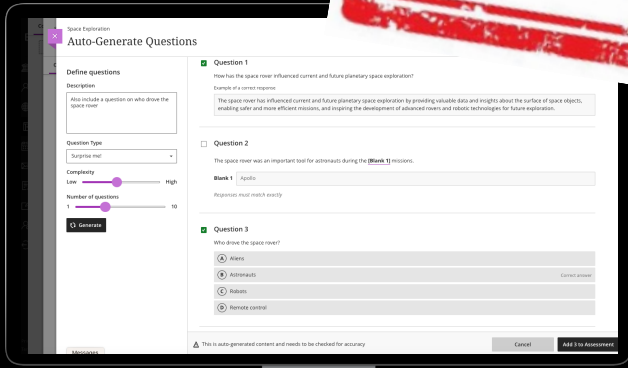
Space Exploration
Auto-Generate Questions

Define questions

Description

Also include a question on who drove the space rover

Question Type

Surprise me!

Complexity

Low High

Number of questions

1 10

Generate

Question 1

How has the space rover influenced current and future planetary space exploration?

Example of a correct response

The space rover has influenced current and future planetary space exploration by providing valuable data and insights about the surface of space objects, enabling safer and more efficient missions, and inspiring the development of advanced rovers and robotic technologies for future exploration.

Question 2

The space rover was an important tool for astronauts during the [Blank 1] missions.

Blank 1 Apollo

Responses must match exactly

Question 3

Who drove the space rover?

A Aliens

B Astronauts Correct answer

C Robots

D Remote control

Messages

This is auto-generated content and needs to be checked for accuracy

Cancel

Add 3 to Assessment